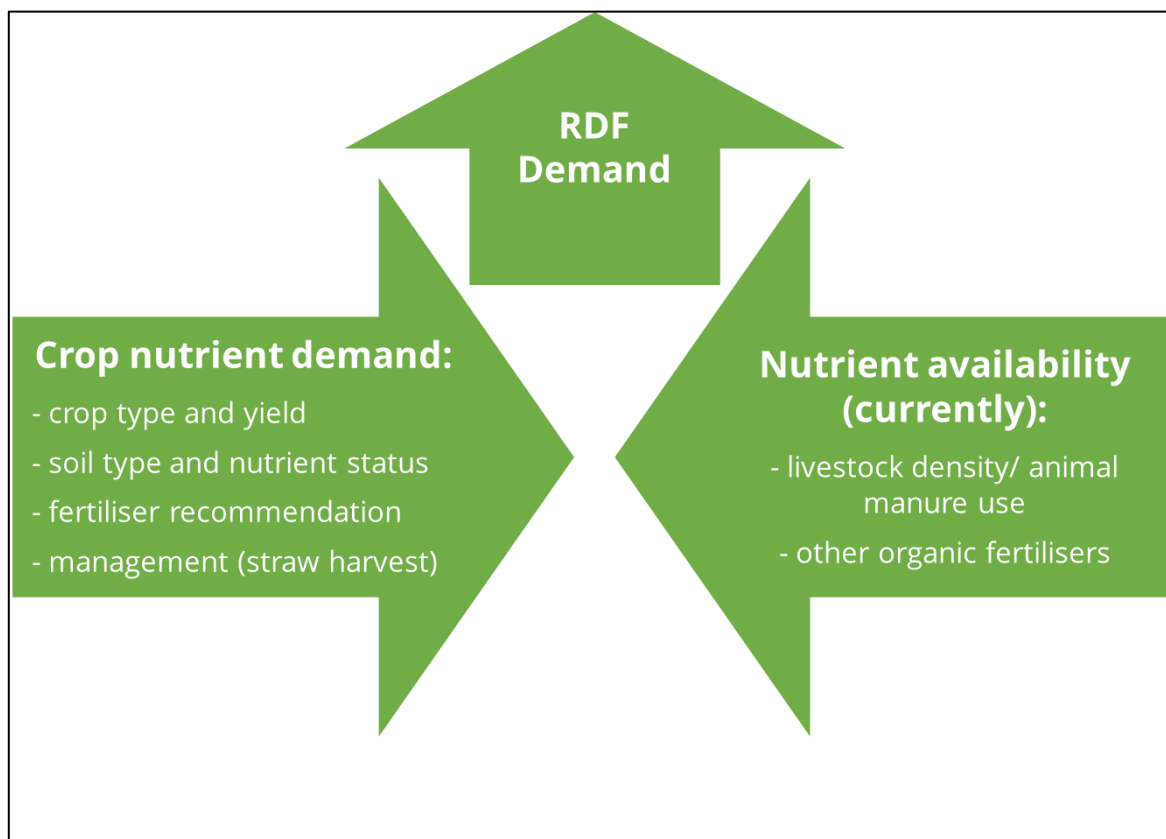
RDF
Demand

Crop nutrient demand:
- crop type and yield
- soil type and nutrient status
- fertiliser recommendation
- management (straw harvest)

Nutrient availability (currently):
- livestock density/ animal manure use
- other organic fertilisers